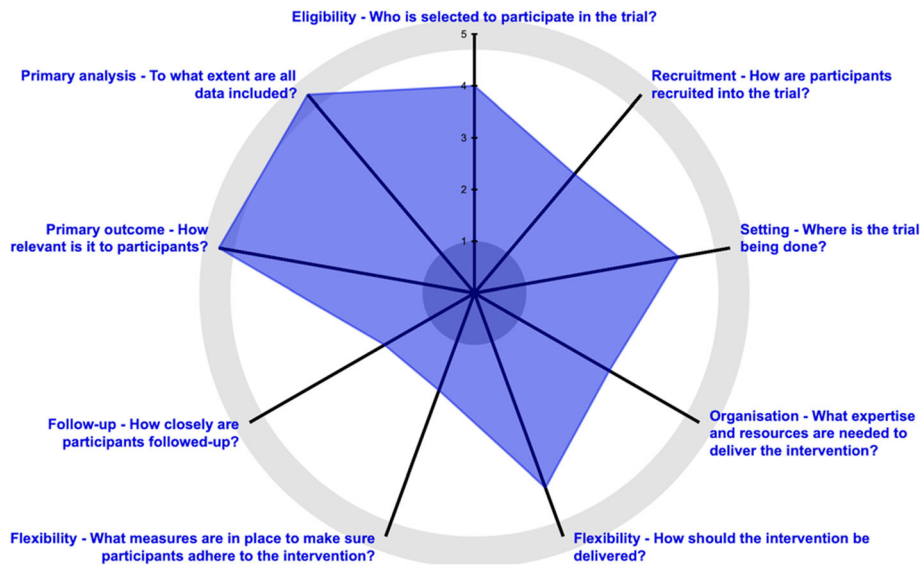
Eligibility - Who is selected to participate in the trial?

5
4
3
2
1

Primary analysis - To what extent are all data included?

Recruitment - How are participants recruited into the trial?

Setting - Where is the trial being done?

Primary outcome - How relevant is it to participants?

Organisation - What expertise and resources are needed to deliver the intervention?

Follow-up - How closely are participants followed-up?

Flexibility - What measures are in place to make sure participants adhere to the intervention?

Flexibility - How should the intervention be delivered?